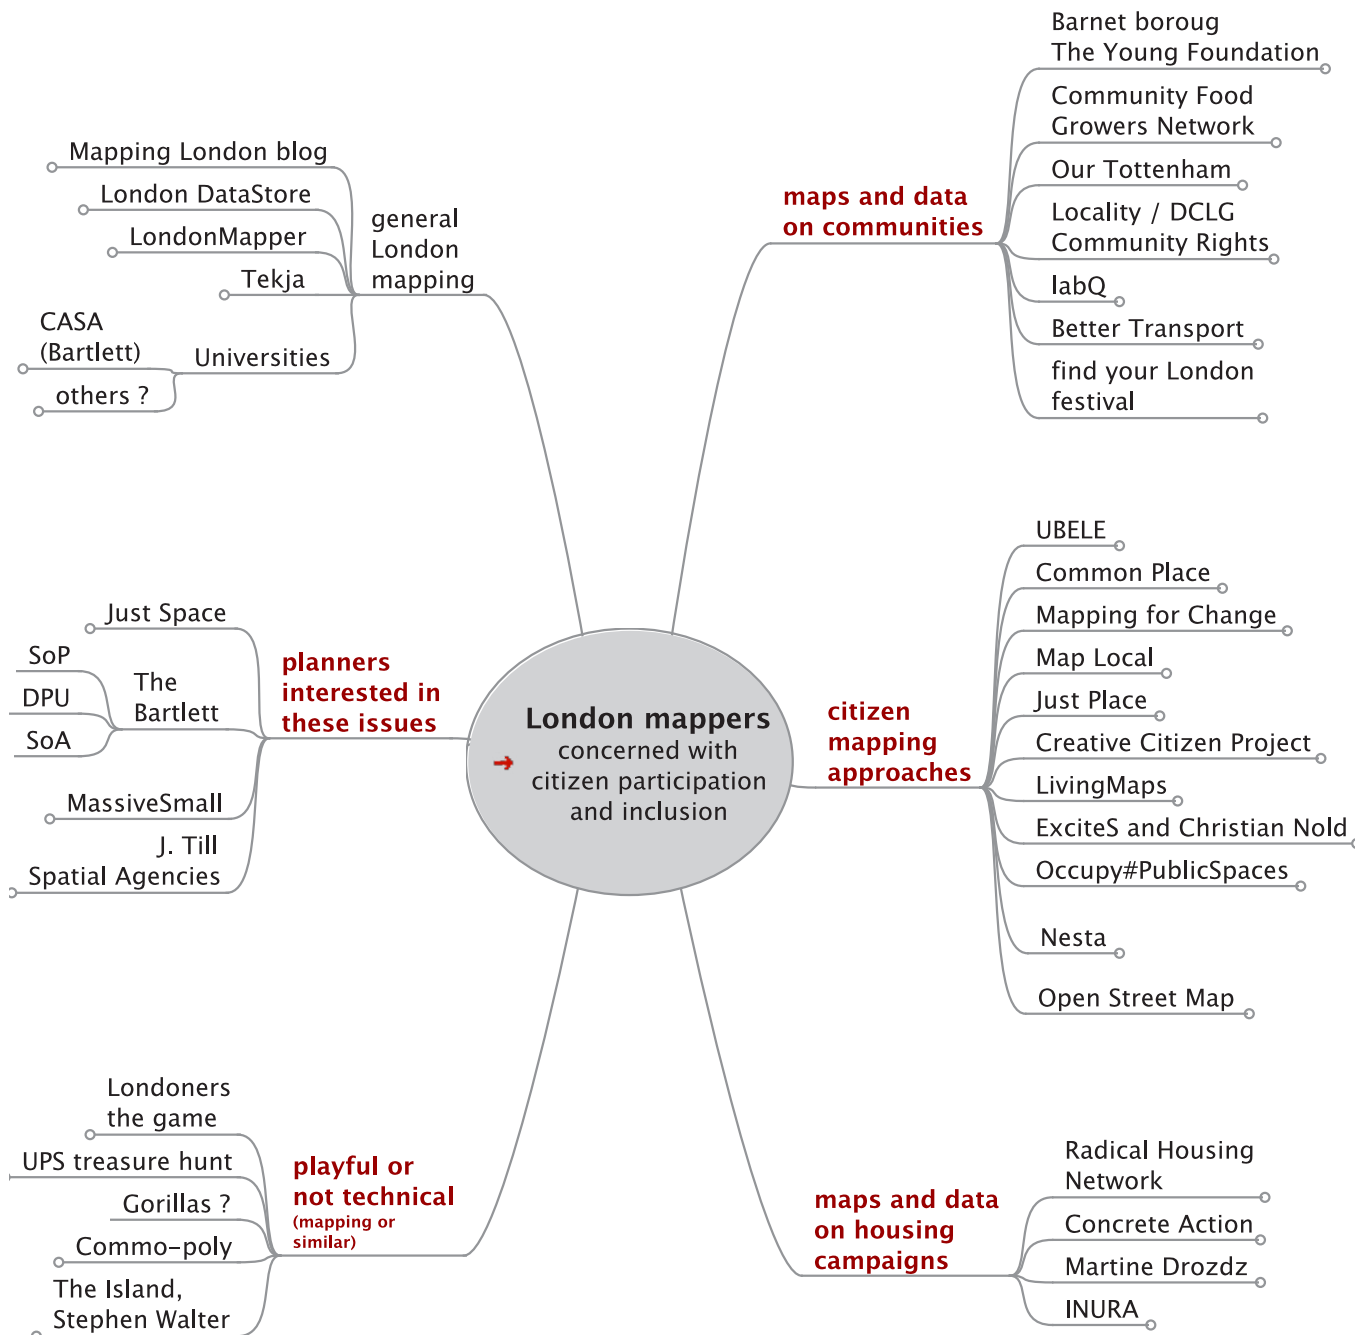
London mappers
concerned with citizen participation and inclusion

general London mapping
Mapping London blog
London DataStore
LondonMapper
Tekja
Universities
CASA (Bartlett)
others ?

maps and data on communities
Barnet boroug
The Young Foundation
Community Food Growers Network
Our Tottenham
Locality / DCLG Community Rights
labQ
Better Transport
find your London festival

planners interested in these issues
Just Space
The Bartlett
SoP
DPU
SoA
MassiveSmall
J. Till
Spatial Agencies

citizen mapping approaches
UBELE
Common Place
Mapping for Change
Map Local
Just Place
Creative Citizen Project
LivingMaps
ExciteS and Christian Nold
Occupy#PublicSpaces
Nesta
Open Street Map

playful or not technical
(mapping or similar)
Londoners the game
UPS treasure hunt
Gorillas ?
Commo-poly
The Island, Stephen Walter

maps and data on housing campaigns
Radical Housing Network
Concrete Action
Martine Drozdz
INURA